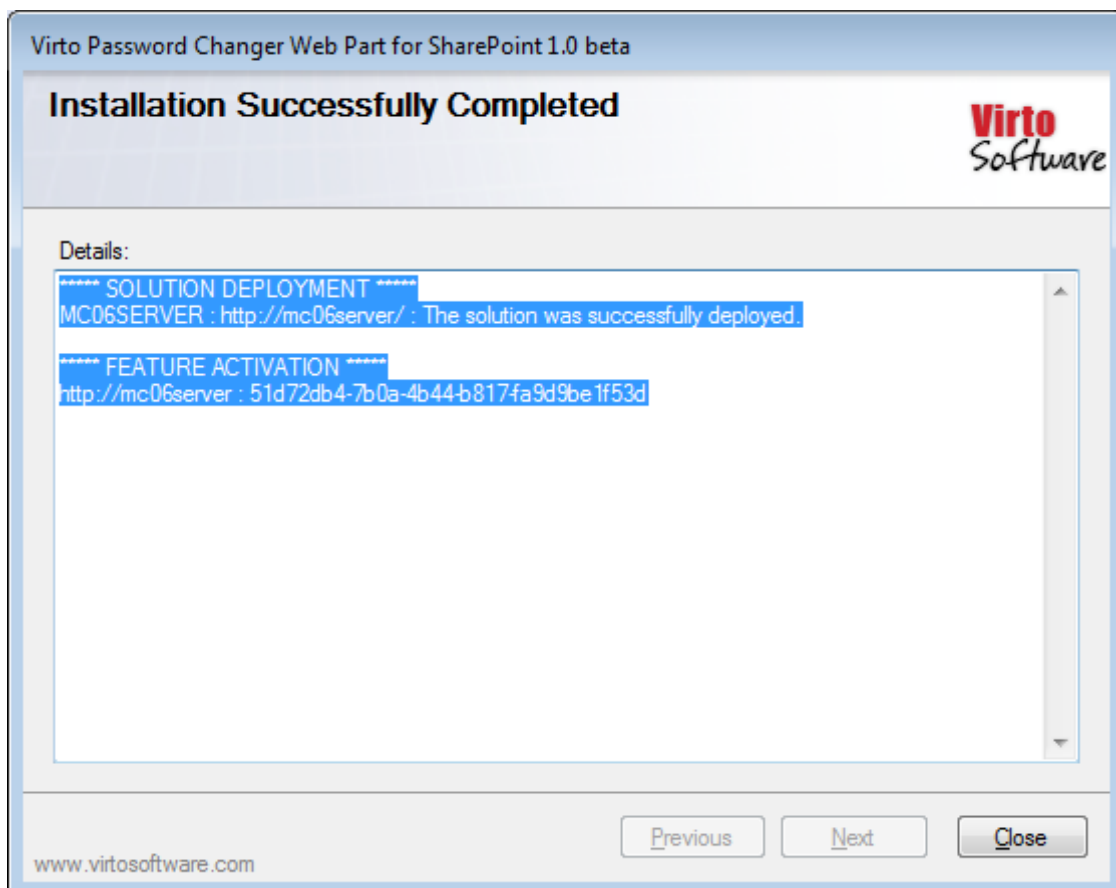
Virto Password Changer Web Part for SharePoint 1.0 beta

Installation Successfully Completed

Virto Software

Details:

****** SOLUTION DEPLOYMENT ******
MC06SERVER : http://mc06server/ : The solution was successfully deployed.

****** FEATURE ACTIVATION ******
http://mc06server : 51d72db4-7b0a-4b44-b817-fa9d9be1f53d

Previous Next Close

www.virtosoftware.com